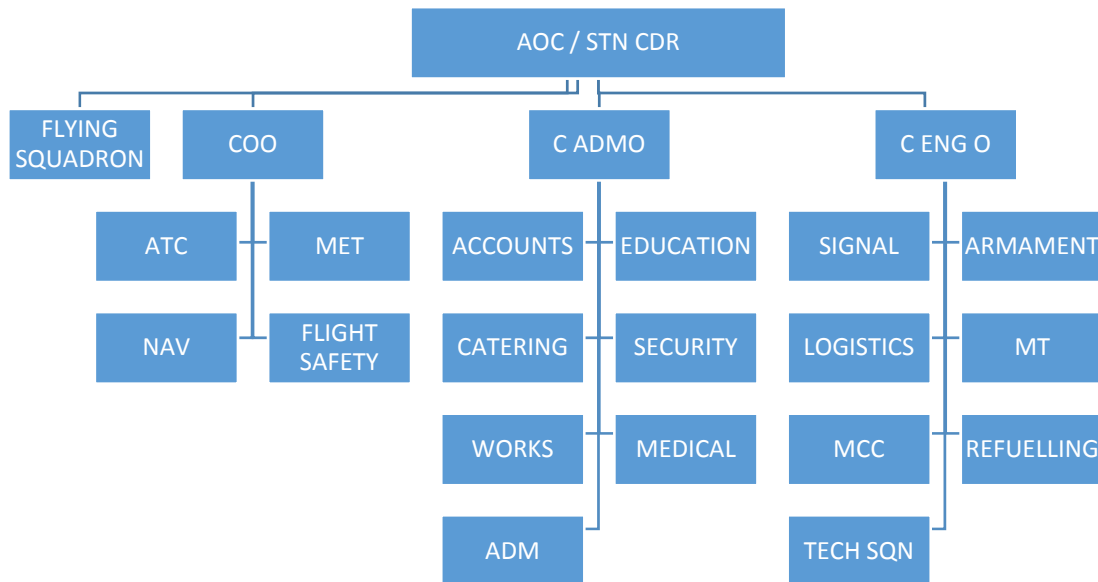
AOC / STN CDR

FLYING SQUADRON

COO

ATC

MET

NAV

FLIGHT SAFETY

C ADMO

ACCOUNTS

EDUCATION

CATERING

SECURITY

WORKS

MEDICAL

ADM

C ENG O

SIGNAL

ARMAMENT

LOGISTICS

MT

MCC

REFUELLING

TECH SQN